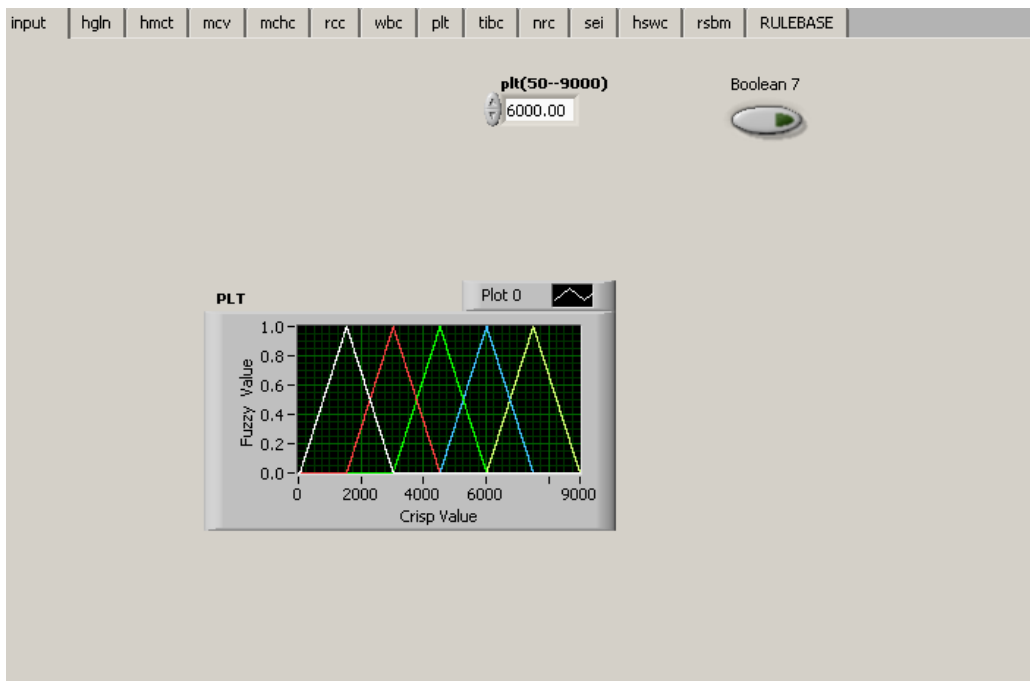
input | hgln | hmct | mcv | mchc | rcc | wbc | plt | tibc | nrc | sei | hswc | rsbm | RULEBASE

plt(50--9000)
6000.00

Boolean 7

PLT

Plot 0

1.0
0.8
0.6
0.4
0.2
0.0
Fuzzy Value

0
2000
4000
6000
9000
Crisp Value